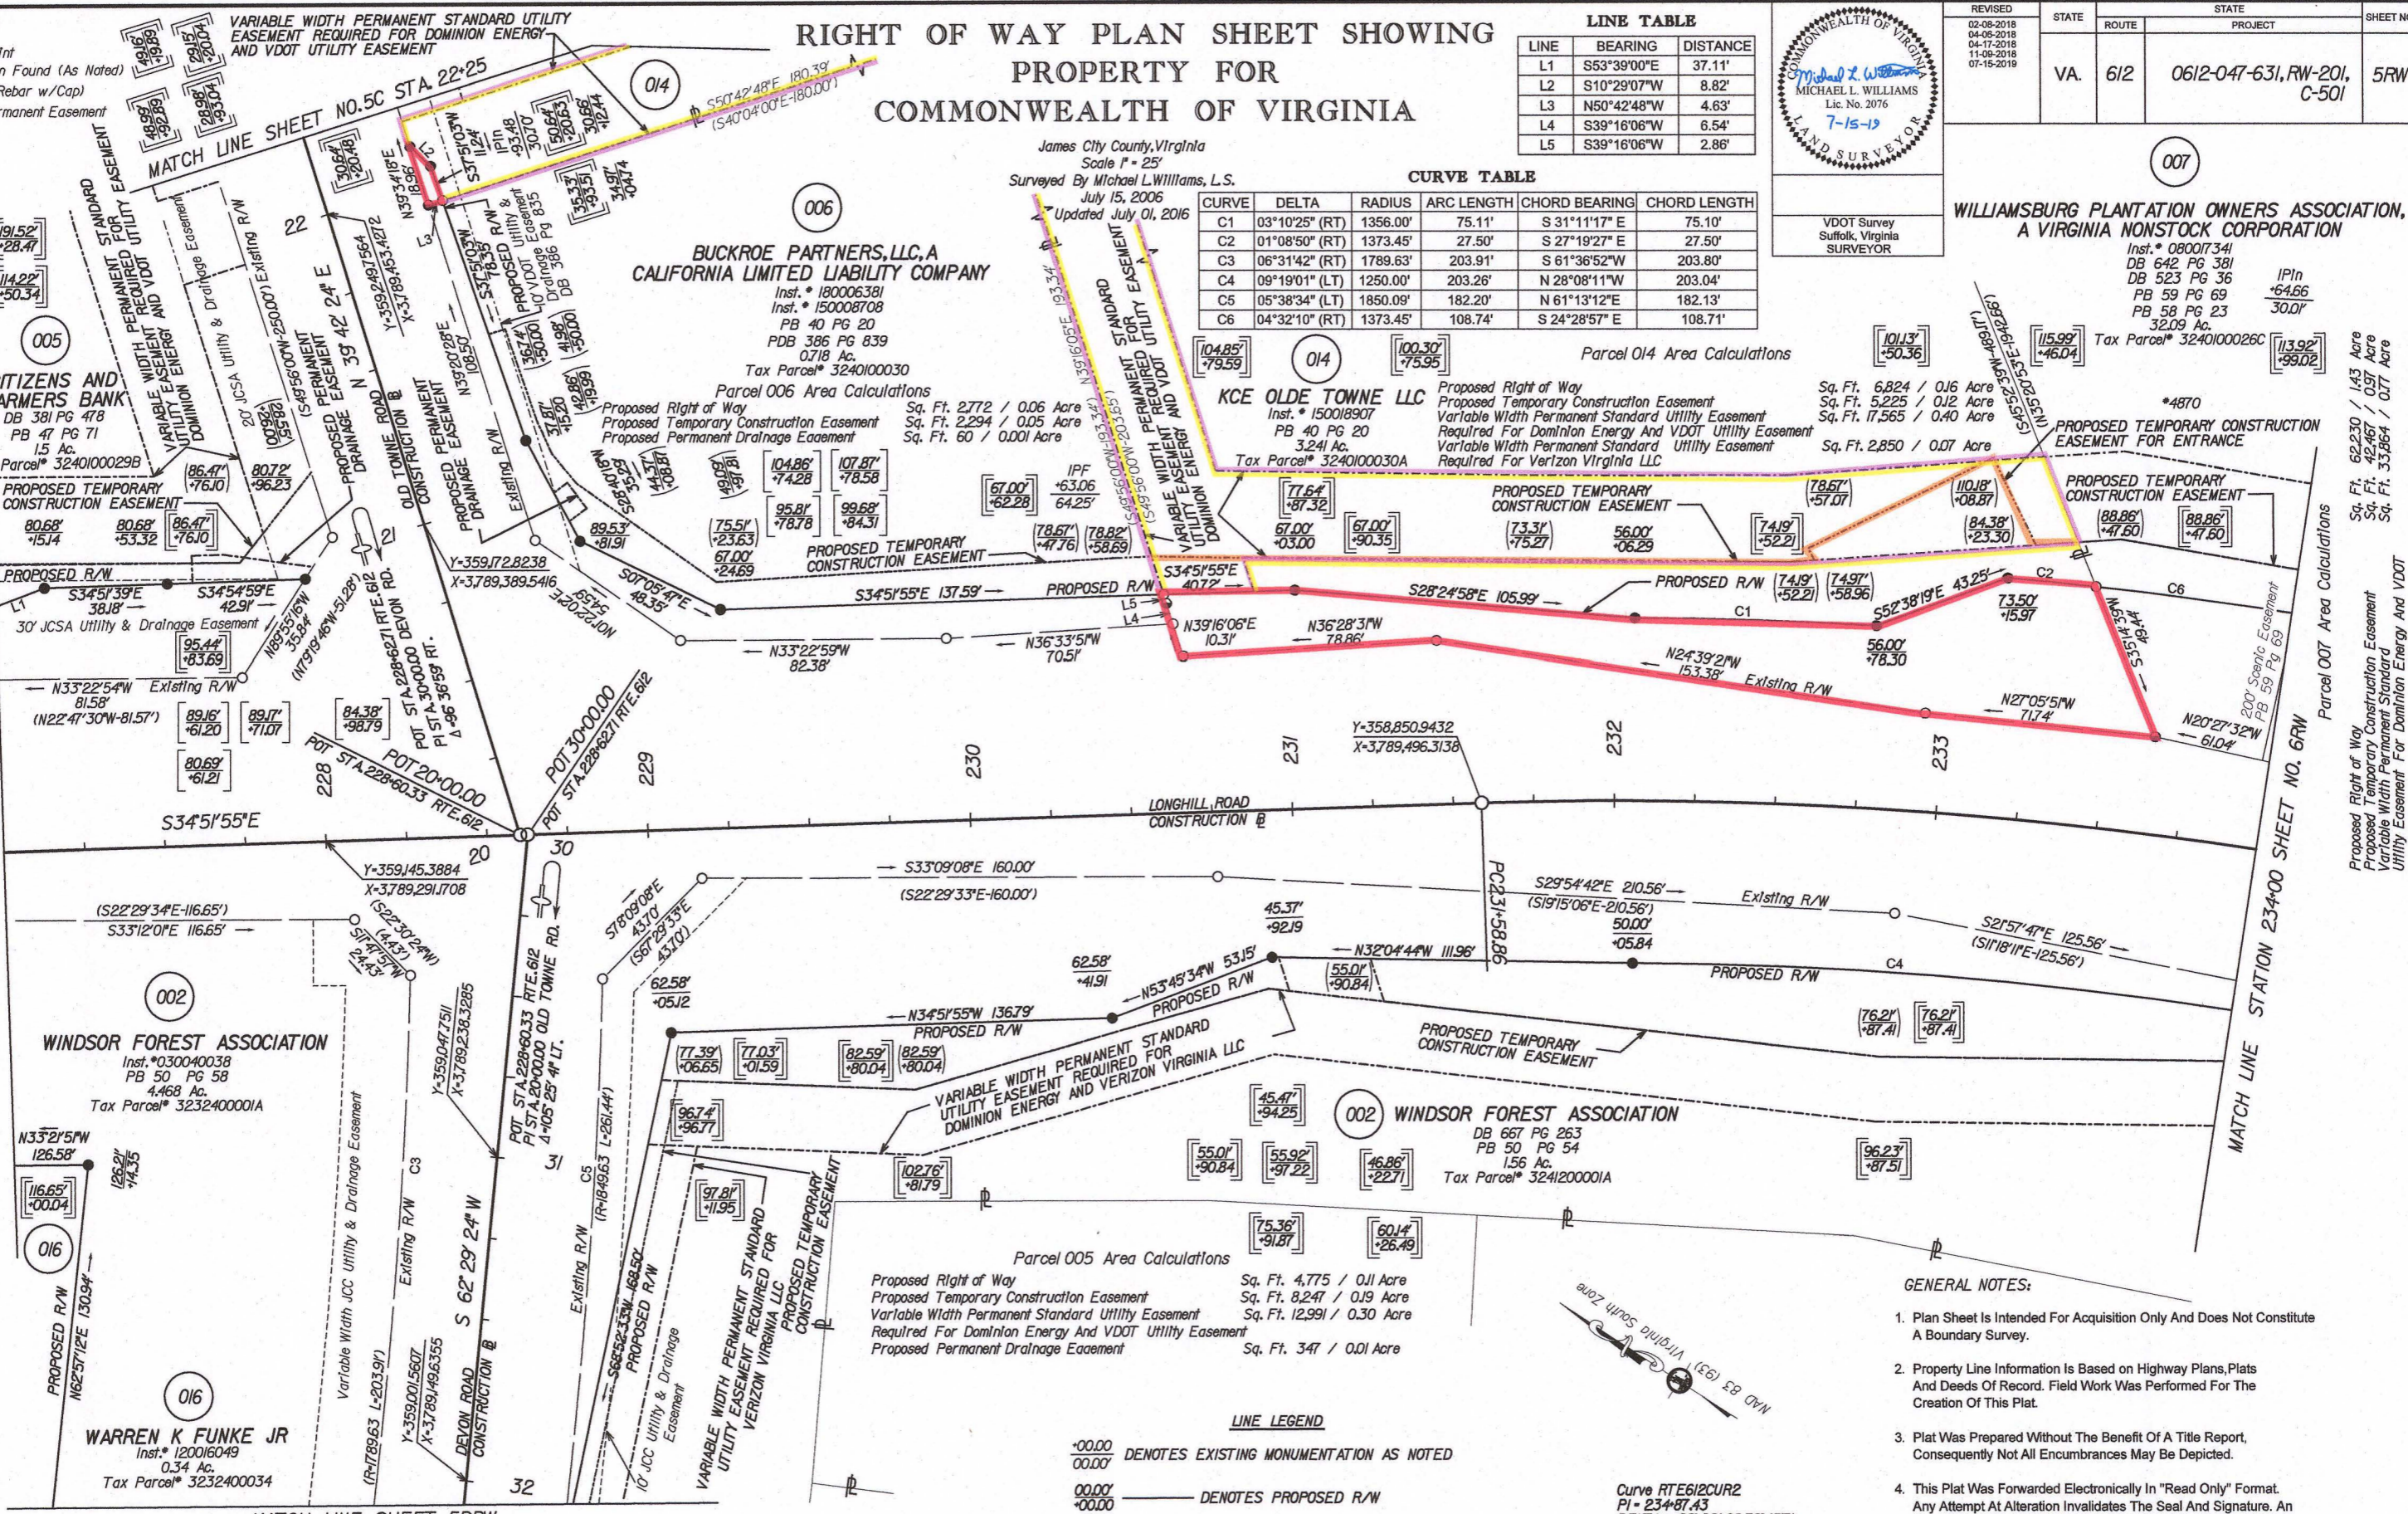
RIGHT OF WAY PLAN SHEET SHOWING PROPERTY FOR COMMONWEALTH OF VIRGINIA

James City County, Virginia
Scale 1" = 25'
Surveyed By Michael L. Williams, L.S.
July 15, 2006
Updated July 01, 2016

LINE TABLE

| LINE | BEARING | DISTANCE |
|---|---|---|
| L1 | S53°39'00"E | 37.11' |
| L2 | S10°29'07"W | 8.82' |
| L3 | N50°42'48"W | 4.63' |
| L4 | S39°16'06"W | 6.54' |
| L5 | S39°16'06"W | 2.86' |

CURVE TABLE

| CURVE | DELTA | RADIUS | ARC LENGTH | CHORD BEARING | CHORD LENGTH |
|---|---|---|---|---|---|
| C1 | 03°10'25" (RT) | 1356.00' | 75.11' | S 31°11'17" E | 75.10' |
| C2 | 01°08'50" (RT) | 1373.45' | 27.50' | S 27°19'27" E | 27.50' |
| C3 | 06°31'42" (RT) | 1789.63' | 203.91' | S 61°36'52"W | 203.80' |
| C4 | 09°19'01" (LT) | 1250.00' | 203.26' | N 28°08'11"W | 203.04' |
| C5 | 05°38'34" (LT) | 1850.09' | 182.20' | N 61°13'12"E | 182.13' |
| C6 | 04°32'10" (RT) | 1373.45' | 108.74' | S 24°28'57" E | 108.71' |

COMMONWEALTH OF VIRGINIA
Michael L. Williams
MICHAEL L. WILLIAMS
Lic. No. 2076
7-15-19
LAND SURVEYOR

VDOT Survey
Suffolk, Virginia
SURVEYOR

REVISED
02-08-2018
04-06-2018
04-17-2018
11-09-2018
07-15-2019

| STATE | ROUTE | PROJECT | SHEET NO. |
|---|---|---|---|
| VA. | 612 | 0612-047-631, RW-201, C-501 | 5RW |

MATCH LINE SHEET NO. 5C STA 22+25

Pin Found (As Noted)
Rebar w/Cap)
Permanent Easement

VARIABLE WIDTH PERMANENT STANDARD UTILITY EASEMENT REQUIRED FOR DOMINION ENERGY AND VDOT UTILITY EASEMENT

014
S50°42'48"E 180.39'
(S40°04'00"E-180.00')

006
BUCKROE PARTNERS, LLC, A CALIFORNIA LIMITED LIABILITY COMPANY
Inst. # 180006381
Inst. # 150008708
PB 40 PG 20
PDB 386 PG 839
0.718 Ac.
Tax Parcel# 3240100030

Parcel 006 Area Calculations
Proposed Right of Way Sq. Ft. 2,772 / 0.06 Acre
Proposed Temporary Construction Easement Sq. Ft. 2,294 / 0.05 Acre
Proposed Permanent Drainage Easement Sq. Ft. 60 / 0.001 Acre

014
KCE OLDE TOWNE LLC
Inst. # 150018907
PB 40 PG 20
3.241 Ac.
Tax Parcel# 3240100030A

Parcel 014 Area Calculations
Proposed Right of Way Sq. Ft. 6,824 / 0.16 Acre
Proposed Temporary Construction Easement Sq. Ft. 5,225 / 0.12 Acre
Variable Width Permanent Standard Utility Easement Sq. Ft. 17,565 / 0.40 Acre
Required For Dominion Energy And VDOT Utility Easement
Variable Width Permanent Standard Utility Easement Sq. Ft. 2,850 / 0.07 Acre
Required For Verizon Virginia LLC

007
WILLIAMSBURG PLANTATION OWNERS ASSOCIATION, A VIRGINIA NONSTOCK CORPORATION
Inst. # 080017341
DB 642 PG 381
DB 523 PG 36
PB 59 PG 69
PB 58 PG 23
32.09 Ac.
Tax Parcel# 3240100026C

IPin
64.66
30.01'

#4870
PROPOSED TEMPORARY CONSTRUCTION EASEMENT FOR ENTRANCE
PROPOSED TEMPORARY CONSTRUCTION EASEMENT

Parcel 007 Area Calculations
Proposed Right of Way Sq. Ft. 62,230 / 1.43 Acre
Proposed Temporary Construction Easement Sq. Ft. 42,467 / 0.97 Acre
Variable Width Permanent Standard Utility Easement For Dominion Energy And VDOT Sq. Ft. 33,864 / 0.77 Acre

005
CITIZENS AND FARMERS BANK
DB 381 PG 478
PB 47 PG 71
1.5 Ac.
Parcel# 3240100029B

PROPOSED TEMPORARY CONSTRUCTION EASEMENT
PROPOSED R/W
S34°51'39"E 38.18'
S34°54'59"E 42.91'
30' JCSA Utility & Drainage Easement
N33°22'54"W Existing R/W 81.58'
(N22°47'30"W-81.57')

VARIABLE WIDTH PERMANENT STANDARD UTILITY EASEMENT REQUIRED FOR DOMINION ENERGY AND VDOT
20' JCSA Utility & Drainage Easement
PROPOSED PERMANENT DRAINAGE EASEMENT
N 39°42'24" E
OLD TOWNE ROAD CONSTRUCTION
PROPOSED PERMANENT DRAINAGE EASEMENT
Existing R/W
PROPOSED R/W
Y=3,591,72.8238
X=3,789,389.5416
S07°05'47"E 48.35'
S34°51'55"E 137.59'
PROPOSED R/W
N33°22'59"W 82.38'
N36°33'51"W 70.51'
PROPOSED TEMPORARY CONSTRUCTION EASEMENT
IPF 63.06 64.25'

VARIABLE WIDTH PERMANENT STANDARD UTILITY EASEMENT REQUIRED FOR DOMINION ENERGY AND VDOT UTILITY EASEMENT

S34°51'55"E 40.72'
N39°16'06"E 10.31'
N36°28'31"W 78.86'
S28°24'58"E 105.99'
PROPOSED R/W
S52°38'19"E 43.25'
N24°39'21"W 153.38' Existing R/W
N27°05'51"W 71.74'
N20°27'32"W 61.04'
200' Scenic Easement PB 59 PG 69
PROPOSED TEMPORARY CONSTRUCTION EASEMENT

228 229 230 231 232 233
POT STA 228+60.33 RTE. 612
POT 20+00.00
POT 30+00.00
POT STA 228+62.71 RTE. 612
Y=358,850.9432
X=3,789,496.3138
S34°51'55"E
LONGHILL ROAD CONSTRUCTION
Y=359,145.3884
X=3,789,291.1708
PC 231+58.86
MATCH LINE STATION 234+00 SHEET NO. 6RW

(S22°29'34"E-116.65')
S33°12'01"E 116.65'
S33°09'08"E 160.00'
(S22°29'33"E-160.00')
S29°54'42"E 210.56'
(S19°15'06"E-210.56')
Existing R/W
S21°57'47"E 125.56'
(S11°18'11"E-125.56')
PROPOSED R/W
N34°51'55"W 136.79'
PROPOSED R/W
N53°45'34"W 53.15'
PROPOSED R/W
N32°04'44"W 111.96'
PROPOSED R/W
PROPOSED TEMPORARY CONSTRUCTION EASEMENT
VARIABLE WIDTH PERMANENT STANDARD UTILITY EASEMENT REQUIRED FOR DOMINION ENERGY AND VERIZON VIRGINIA LLC

002
WINDSOR FOREST ASSOCIATION
Inst.# 030040038
PB 50 PG 58
4.468 Ac.
Tax Parcel# 3232400001A

002
WINDSOR FOREST ASSOCIATION
DB 667 PG 263
PB 50 PG 54
1.56 Ac.
Tax Parcel# 3241200001A

N33°21'51"W 126.58'
016
PROPOSED R/W N62°51'12"E 130.94'
Variable Width JCC Utility & Drainage Easement
Existing R/W
S 62°29'24" W
DEVON ROAD CONSTRUCTION
POT STA 228+60.33 PI STA 20+00.00 OLD TOWNE RD.
Existing R/W
PROPOSED R/W
10' JCC Utility & Drainage Easement
VARIABLE WIDTH PERMANENT STANDARD UTILITY EASEMENT REQUIRED FOR VERIZON VIRGINIA LLC
PROPOSED TEMPORARY CONSTRUCTION EASEMENT

016
WARREN K FUNKE JR
Inst.# 120016049
0.34 Ac.
Tax Parcel# 3232400034

Parcel 005 Area Calculations
Proposed Right of Way Sq. Ft. 4,775 / 0.11 Acre
Proposed Temporary Construction Easement Sq. Ft. 8,247 / 0.19 Acre
Variable Width Permanent Standard Utility Easement Sq. Ft. 12,991 / 0.30 Acre
Required For Dominion Energy And VDOT Utility Easement
Proposed Permanent Drainage Easement Sq. Ft. 347 / 0.01 Acre

NAD 83 (93) Virginia South Zone

LINE LEGEND
00.00 / 00.00 DENOTES EXISTING MONUMENTATION AS NOTED
00.00 / 00.00 DENOTES PROPOSED R/W

Curve RTE612CUR2
PI = 234+87.43

GENERAL NOTES:
1. Plan Sheet Is Intended For Acquisition Only And Does Not Constitute A Boundary Survey.
2. Property Line Information Is Based on Highway Plans, Plats And Deeds Of Record. Field Work Was Performed For The Creation Of This Plat.
3. Plat Was Prepared Without The Benefit Of A Title Report, Consequently Not All Encumbrances May Be Depicted.
4. This Plat Was Forwarded Electronically In "Read Only" Format. Any Attempt At Alteration Invalidates The Seal And Signature. An